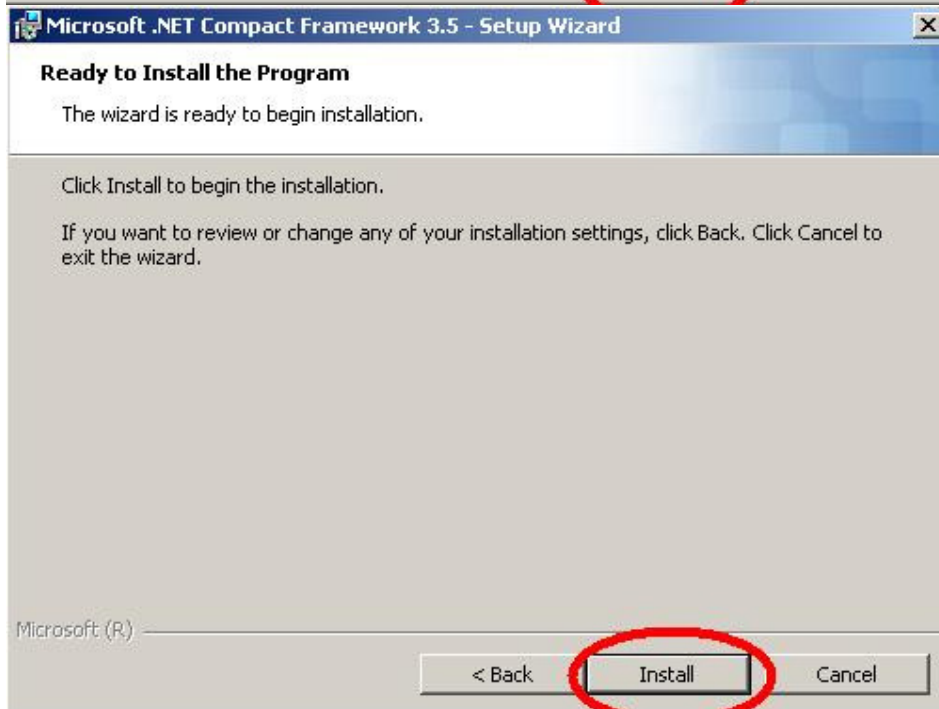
Microsoft .NET Compact Framework 3.5 - Setup Wizard

Ready to Install the Program

The wizard is ready to begin installation.

Click Install to begin the installation.

If you want to review or change any of your installation settings, click Back. Click Cancel to exit the wizard.

Microsoft (R)

< Back

Install

Cancel